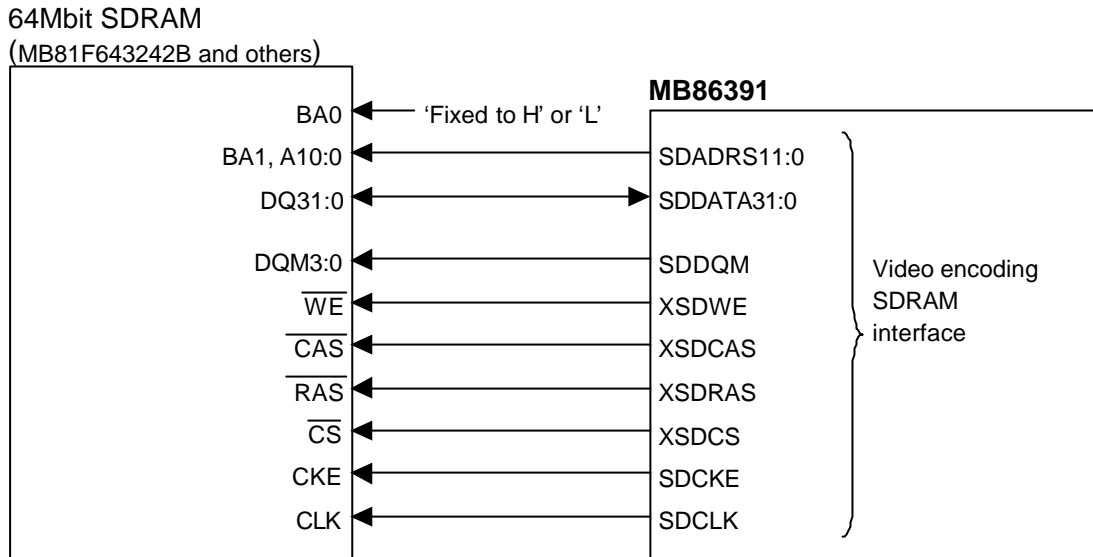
64Mbit SDRAM
(MB81F643242B and others)

MB86391

BA0
'Fixed to H' or 'L'
BA1, A10:0
SDADRS11:0
DQ31:0
SDDATA31:0
DQM3:0
SDDQM
$\overline{WE}$
XSDWE
$\overline{CAS}$
XSDCAS
$\overline{RAS}$
XSDRAS
$\overline{CS}$
XSDCS
CKE
SDCKE
CLK
SDCLK

Video encoding SDRAM interface